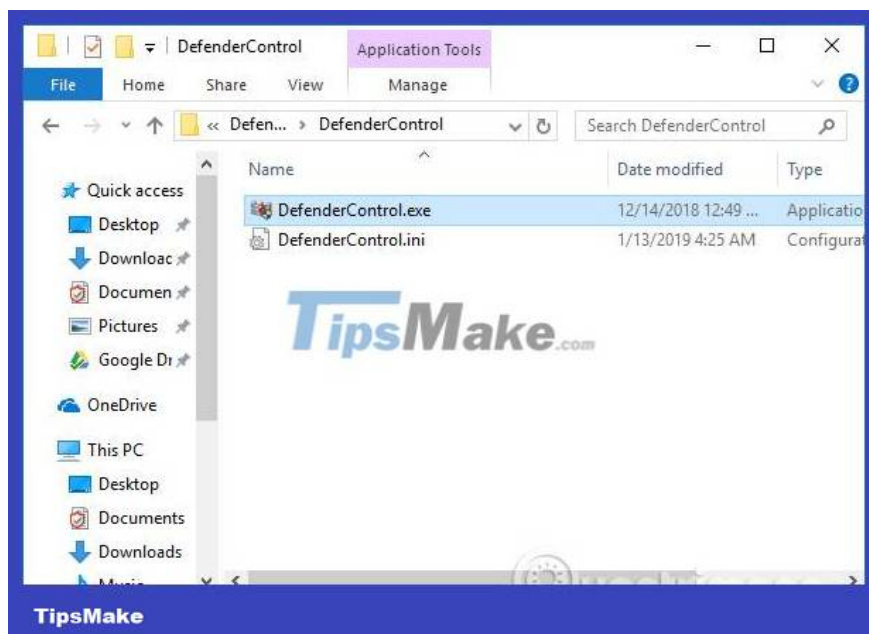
DefenderControl

Application Tools

File Home Share View Manage

« Defen... › DefenderControl

Search DefenderControl

Quick access

Desktop

Downloac

Documen

Pictures

Google Dr

OneDrive

This PC

Desktop

Documents

Downloads

Music

| Name | Date modified | Type |
|---|---|---|
| DefenderControl.exe | 12/14/2018 12:49 ... | Applicatio |
| DefenderControl.ini | 1/13/2019 4:25 AM | Configurat |

TipsMake.com

TipsMake